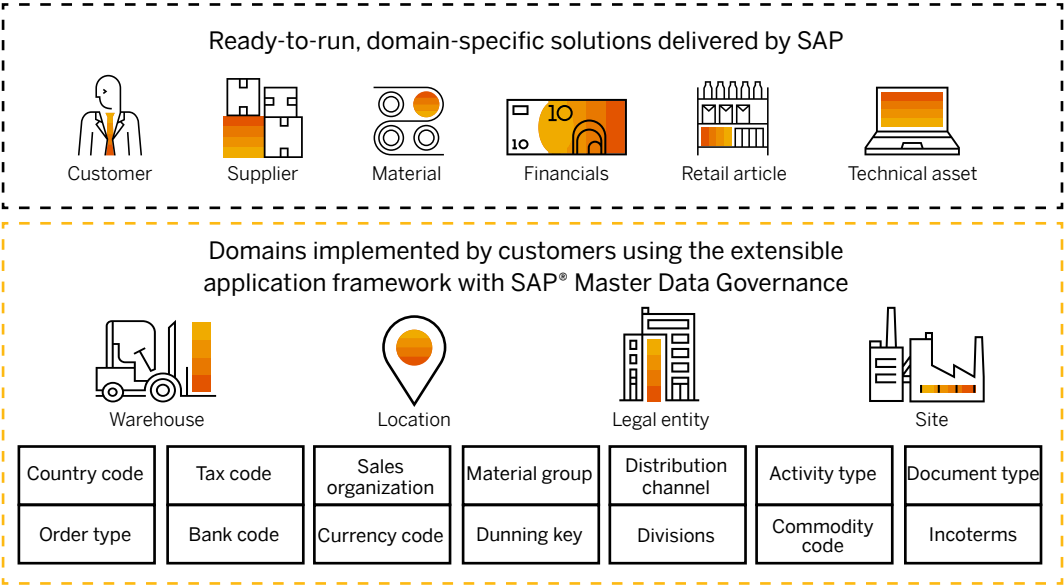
Ready-to-run, domain-specific solutions delivered by SAP

Customer

Supplier

Material

10

10

Financials

Retail article

Technical asset

Domains implemented by customers using the extensible application framework with SAP® Master Data Governance

Warehouse

Location

Legal entity

Site

| Country code | Tax code | Sales organization | Material group | Distribution channel | Activity type | Document type |
|---|---|---|---|---|---|---|
| Order type | Bank code | Currency code | Dunning key | Divisions | Commodity code | Incoterms |